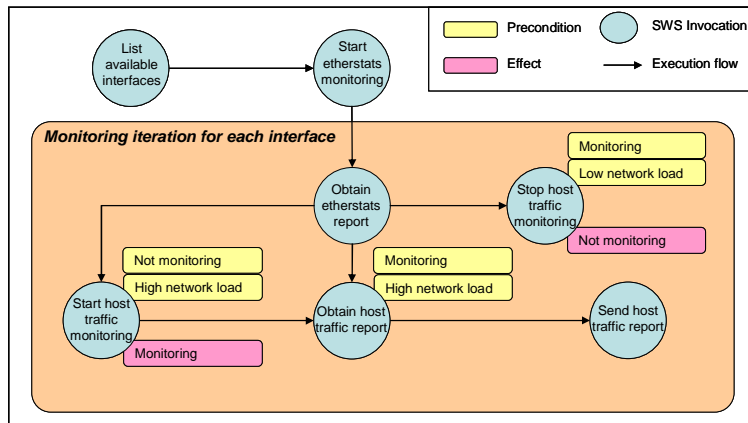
Precondition
SWS Invocation
Effect
Execution flow

List available interfaces

Start etherstats monitoring

Monitoring iteration for each interface

Monitoring
Low network load

Obtain etherstats report

Stop host traffic monitoring

Not monitoring

Not monitoring
High network load

Monitoring
High network load

Start host traffic monitoring

Obtain host traffic report

Send host traffic report

Monitoring